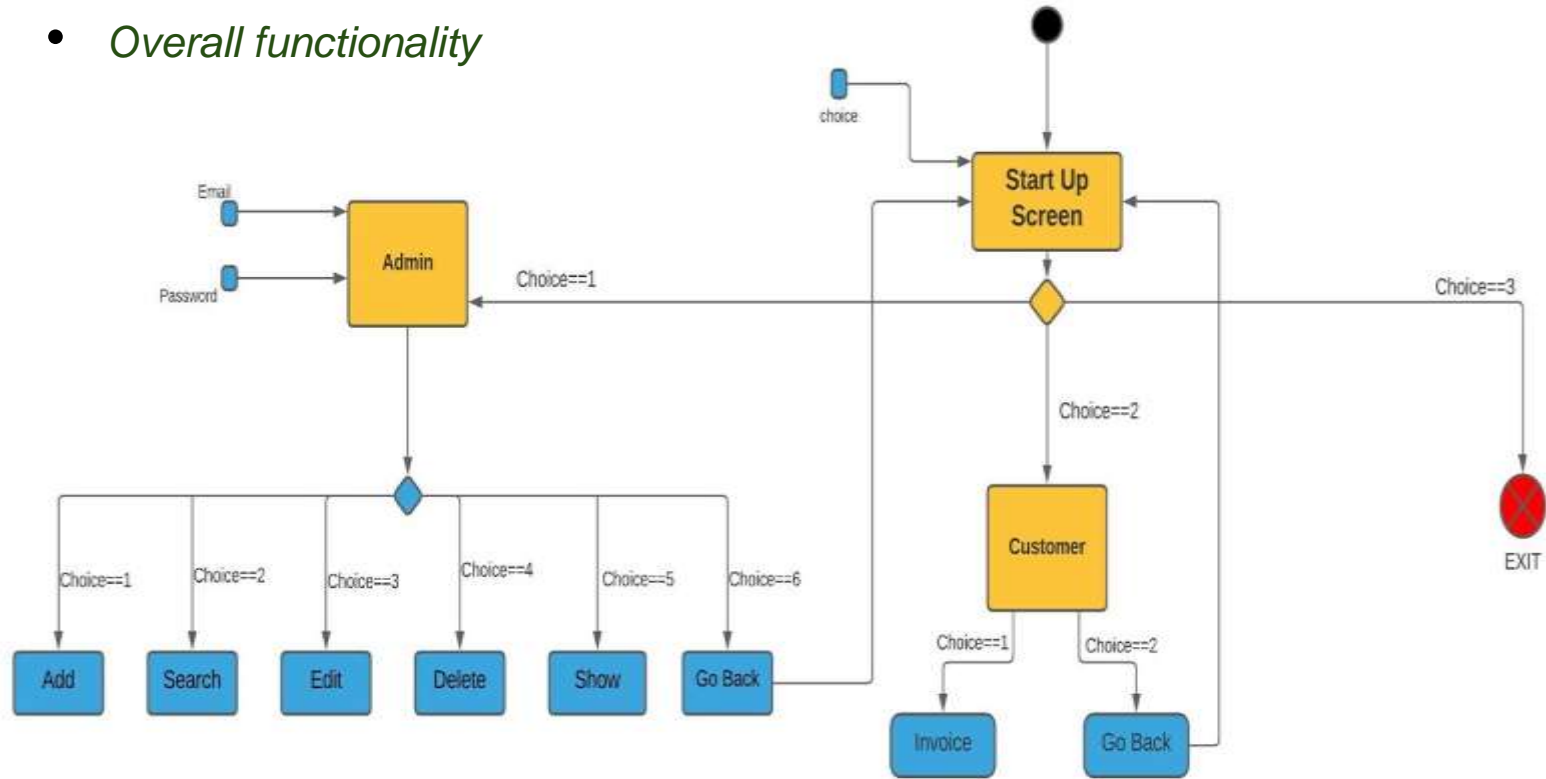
- Overall functionality

choice

Start Up Screen

Email

Password

Admin

Choice==1

Choice==3

Choice==2

Choice==1

Choice==2

Choice==3

Choice==4

Choice==5

Choice==6

Customer

EXIT

Add

Search

Edit

Delete

Show

Go Back

Choice==1

Choice==2

Invoice

Go Back